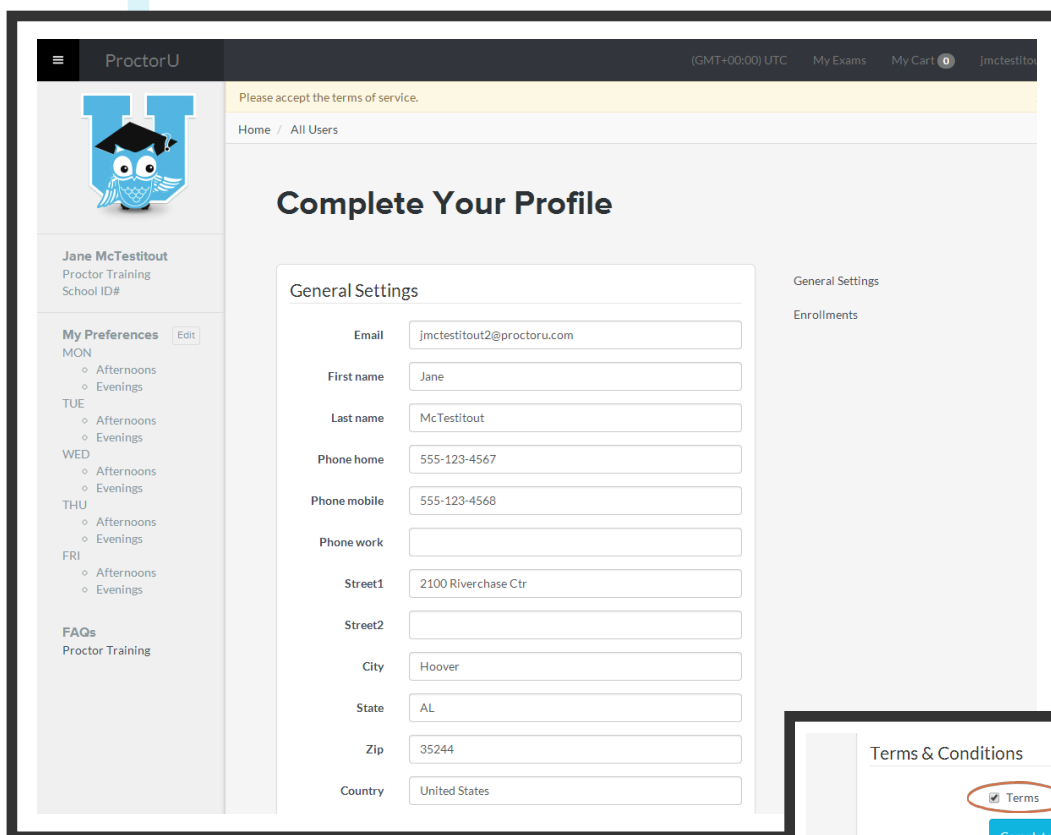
≡ ProctorU

(GMT+00:00) UTC My Exams My Cart 0 jmctestitout

Please accept the terms of service.

Home / All Users

Complete Your Profile

Jane McTestitout
Proctor Training
School ID#

My Preferences Edit
MON
Afternoons
Evenings
TUE
Afternoons
Evenings
WED
Afternoons
Evenings
THU
Afternoons
Evenings
FRI
Afternoons
Evenings

FAQs
Proctor Training

General Settings

| | |
|---|---|
| Email | jmctestitout2@proctoru.com |
| First name | Jane |
| Last name | McTestitout |
| Phone home | 555-123-4567 |
| Phone mobile | 555-123-4568 |
| Phone work | |
| Street1 | 2100 Riverchase Ctr |
| Street2 | |
| City | Hoover |
| State | AL |
| Zip | 35244 |
| Country | United States |

General Settings

Enrollments

Terms & Conditions

Terms

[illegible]